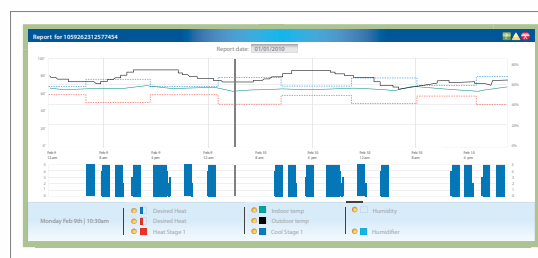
Report for 1059262312577454

Report date: 01/01/2010

100°
80°
60°
40°
20°
0°

80%
60%
40%
20%
0%

Feb 8
12 am
Feb 8
6 am
Feb 8
6 pm
Feb 9
12 am
Feb 9
6 am
Feb 9
6 pm
Feb 10
12 am
Feb 10
6 am
Feb 10
6 pm

Monday Feb 9th | 10:30am

Desired Heat
Desired Heat
Heat Stage 1

Indoor temp
Outdoor temp
Cool Stage 1

Humidity

Humidifier